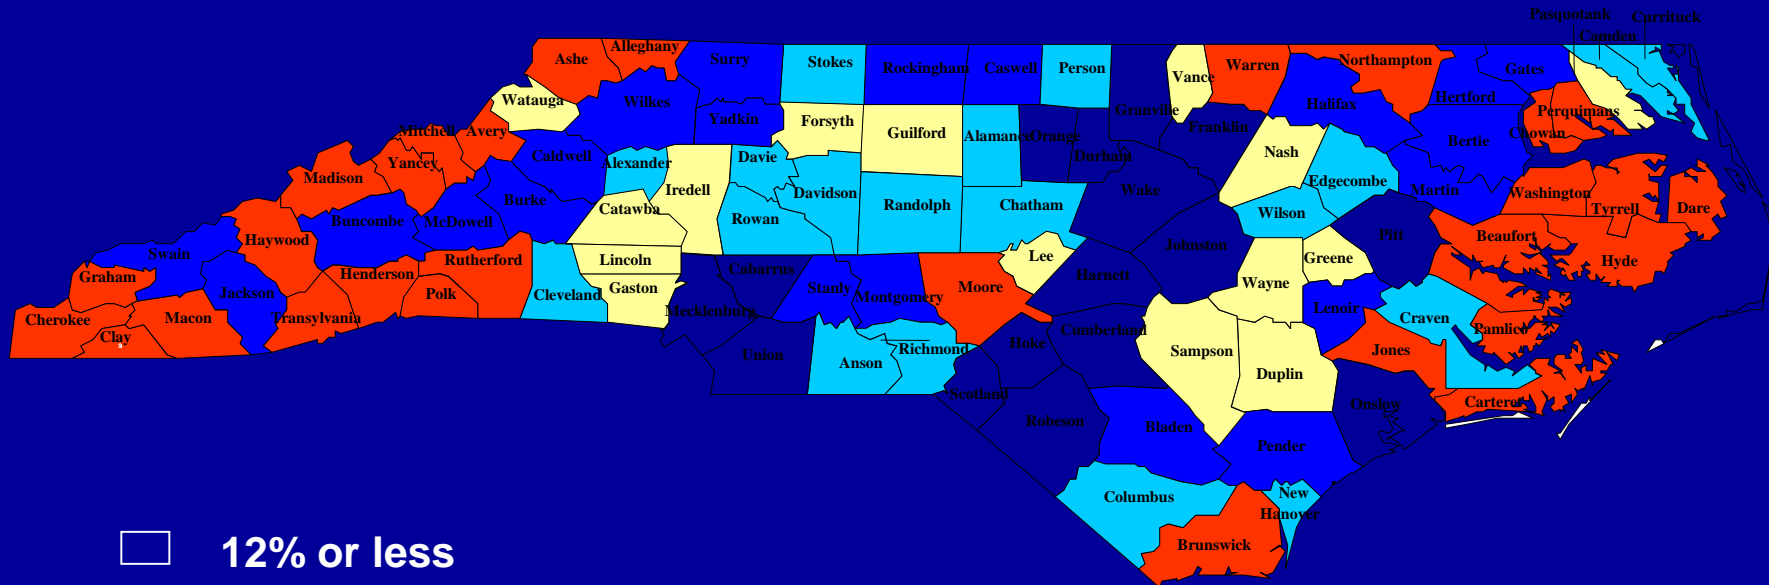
Pasquotank
Currituck
Camden
Ashe
Alleghany
Surry
Stokes
Rockingham
Caswell
Person
Vance
Warren
Northampton
Gates
Hertford
Perquimans
Chowan
Watauga
Wilkes
Yadkin
Forsyth
Guilford
Granville
Halifax
Mitchell
Avery
Alamance
Orange
Durham
Franklin
Bertie
Yancey
Caldwell
Alexander
Davie
Nash
Madison
Iredell
Davidson
Randolph
Chatham
Wake
Edgecombe
Martin
Washington
Tyrrell
Dare
Burke
Catawba
Rowan
Wilson
Buncombe
McDowell
Johnston
Pitt
Beaufort
Haywood
Swain
Lincoln
Lee
Hyde
Graham
Rutherford
Cabarrus
Greene
Jackson
Henderson
Polk
Cleveland
Gaston
Stanly
Montgomery
Moore
Harnett
Wayne
Cherokee
Macon
Transylvania
Mecklenburg
Lenoir
Craven
Clay
Cumberland
Pamlico
Union
Anson
Richmond
Hoke
Sampson
Jones
Duplin
Scotland
Onslow
Carteret
Robeson
Bladen
Pender
Columbus
New Hanover
Brunswick
12% or less